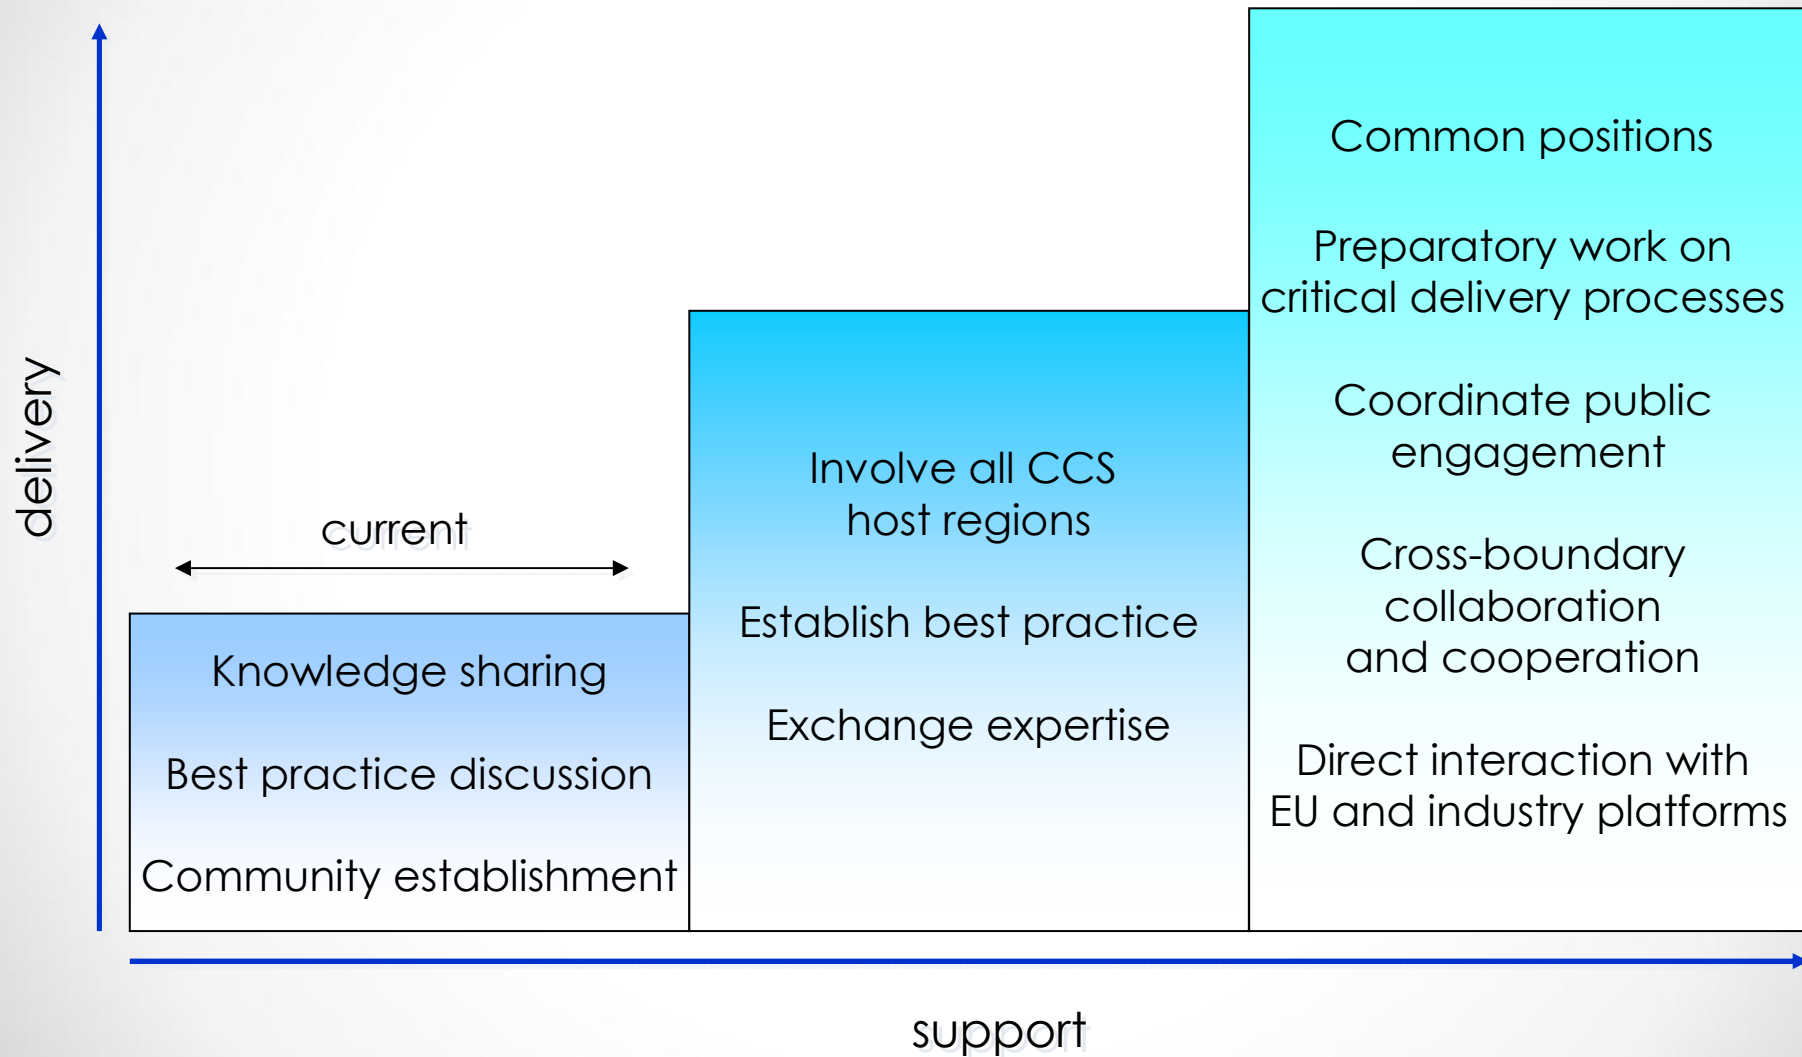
delivery

current

Knowledge sharing

Best practice discussion

Community establishment

Involve all CCS host regions

Establish best practice

Exchange expertise

Common positions

Preparatory work on critical delivery processes

Coordinate public engagement

Cross-boundary collaboration and cooperation

Direct interaction with EU and industry platforms

support